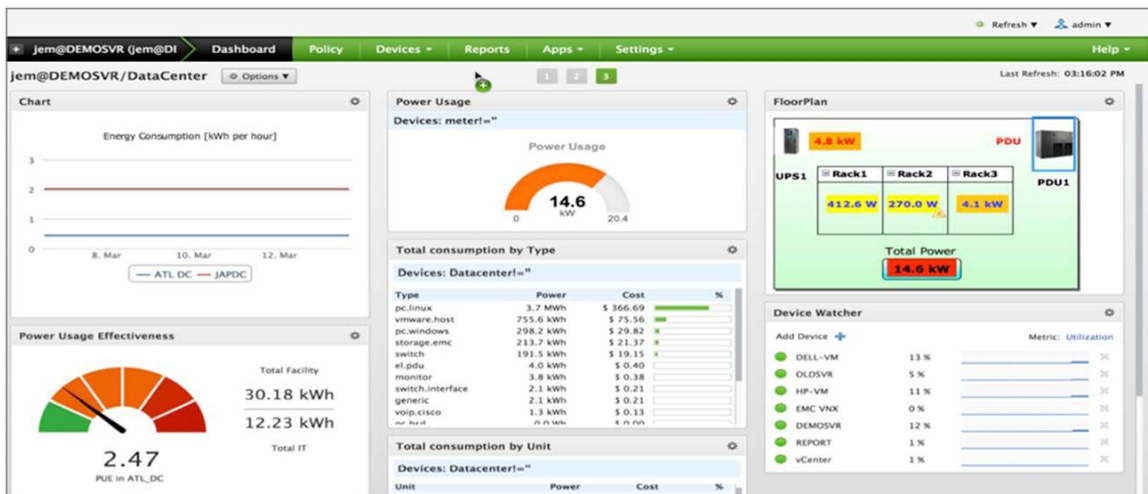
Refresh ▾ admin ▾

jem@DEMOSVR (jem@DI Dashboard Policy Devices ▾ Reports Apps ▾ Settings ▾ Help ▾

jem@DEMOSVR/DataCenter Options ▾

1 2 3

Last Refresh: 03:16:02 PM

Chart

Energy Consumption [kWh per hour]

3
2
1
0

8. Mar 10. Mar 12. Mar

— ATL DC — JAPDC

Power Usage Effectiveness

Total Facility

30.18 kWh

12.23 kWh

Total IT

2.47

PUE in ATL_DC

Power Usage

Devices: meter!=''

Power Usage

14.6
kW

0 20.4

Total consumption by Type

Devices: Datacenter!=''

| Type | Power | Cost | % |
|---|---|---|---|
| pc.linux | 3.7 MWh | $ 366.69 | |
| vmware.host | 755.6 kWh | $ 75.56 | |
| pc.windows | 298.2 kWh | $ 29.82 | |
| storage.emc | 213.7 kWh | $ 21.37 | |
| switch | 191.5 kWh | $ 19.15 | |
| el.pdu | 4.0 kWh | $ 0.40 | |
| monitor | 3.8 kWh | $ 0.38 | |
| switch.interface | 2.1 kWh | $ 0.21 | |
| generic | 2.1 kWh | $ 0.21 | |
| voip.cisco | 1.3 kWh | $ 0.13 | |
| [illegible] | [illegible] | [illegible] | |

Total consumption by Unit

Devices: Datacenter!=''

| Unit | Power | Cost | % |
|---|---|---|---|

FloorPlan

4.8 kW

PDU

UPS1

Rack1 Rack2 Rack3

PDU1

412.6 W 270.0 W 4.1 kW

Total Power

14.6 kW

Device Watcher

Add Device

Metric: Utilization

DELL-VM 13 %
OLDSVR 5 %
HP-VM 11 %
EMC VNX 0 %
DEMOSVR 12 %
REPORT 1 %
vCenter 1 %